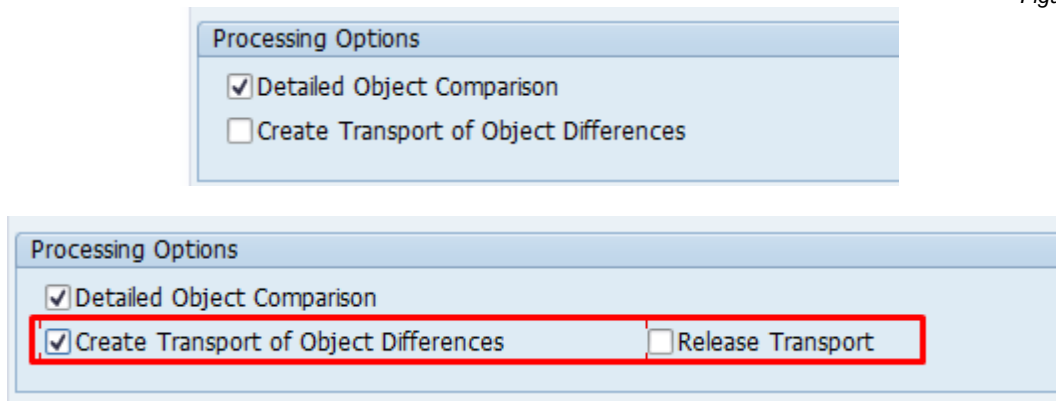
Figu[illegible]

Processing Options
☑ Detailed Object Comparison
☐ Create Transport of Object Differences

Processing Options
☑ Detailed Object Comparison
☑ Create Transport of Object Differences ☐ Release Transport